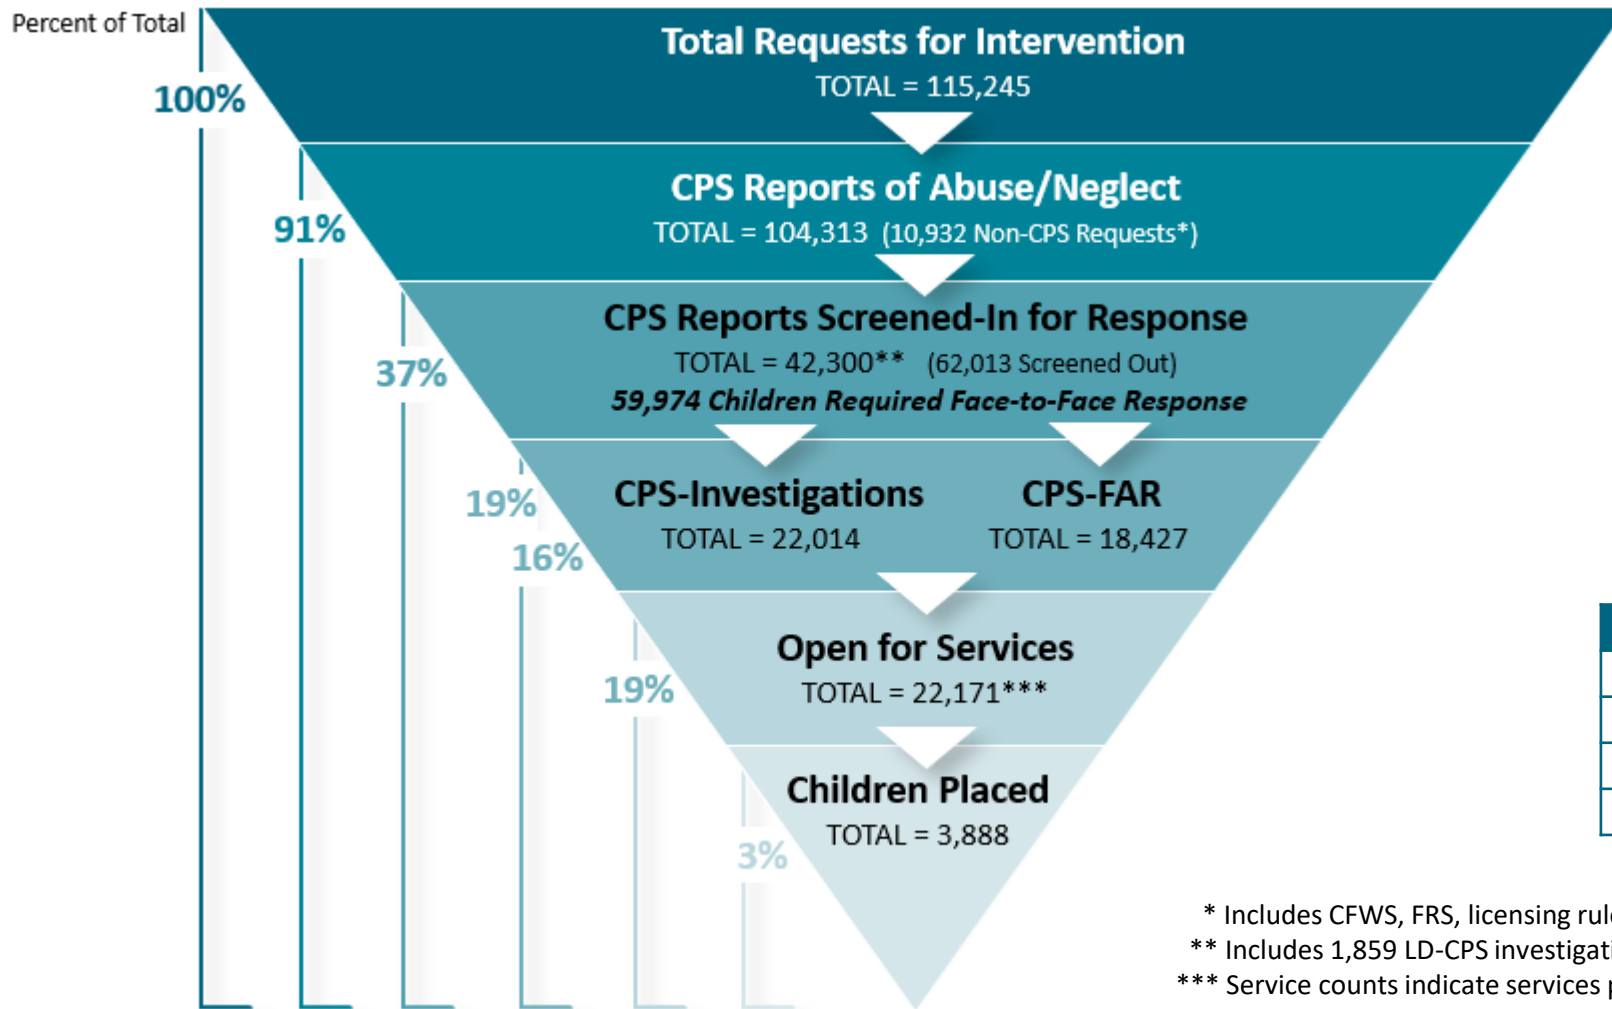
Percent of Total

100%

Total Requests for Intervention
TOTAL = 115,245

91%

CPS Reports of Abuse/Neglect
TOTAL = 104,313 (10,932 Non-CPS Requests*)

37%

CPS Reports Screened-In for Response
TOTAL = 42,300** (62,013 Screened Out)
*59,974 Children Required Face-to-Face Response*

19%

16%

CPS-Investigations
TOTAL = 22,014

CPS-FAR
TOTAL = 18,427

19%

Open for Services
TOTAL = 22,171***

3%

Children Placed
TOTAL = 3,888

* Includes CFWS, FRS, licensing rul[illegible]
** Includes 1,859 LD-CPS investigat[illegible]
*** Service counts indicate services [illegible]